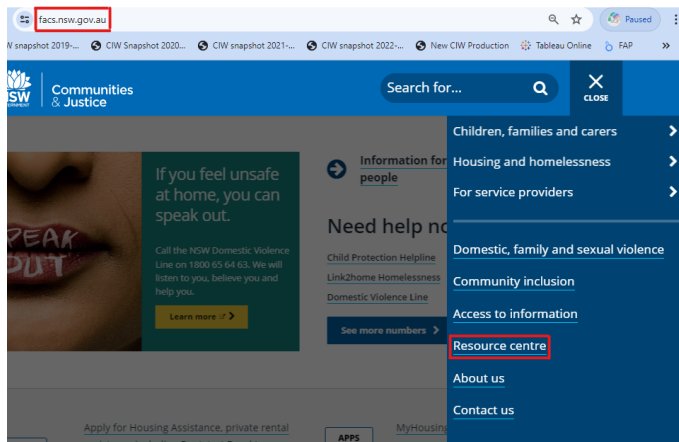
facs.nsw.gov.au

Paused

W snapshot 2019-... CIW Snapshot 2020... CIW snapshot 2021-... CIW snapshot 2022-... New CIW Production Tableau Online FAP »

NSW GOVERNMENT Communities & Justice

Search for...

CLOSE

If you feel unsafe at home, you can speak out.

Call the NSW Domestic Violence Line on 1800 65 64 63. We will listen to you, believe you and help you.

Learn more

EAK
OUT

Information for
people

Need help no

Child Protection Helpline
Link2home Homelessness
Domestic Violence Line

See more numbers

Children, families and carers
Housing and homelessness
For service providers

Domestic, family and sexual violence
Community inclusion
Access to information
Resource centre
About us
Contact us

Apply for Housing Assistance, private rental

APPS

MyHousing